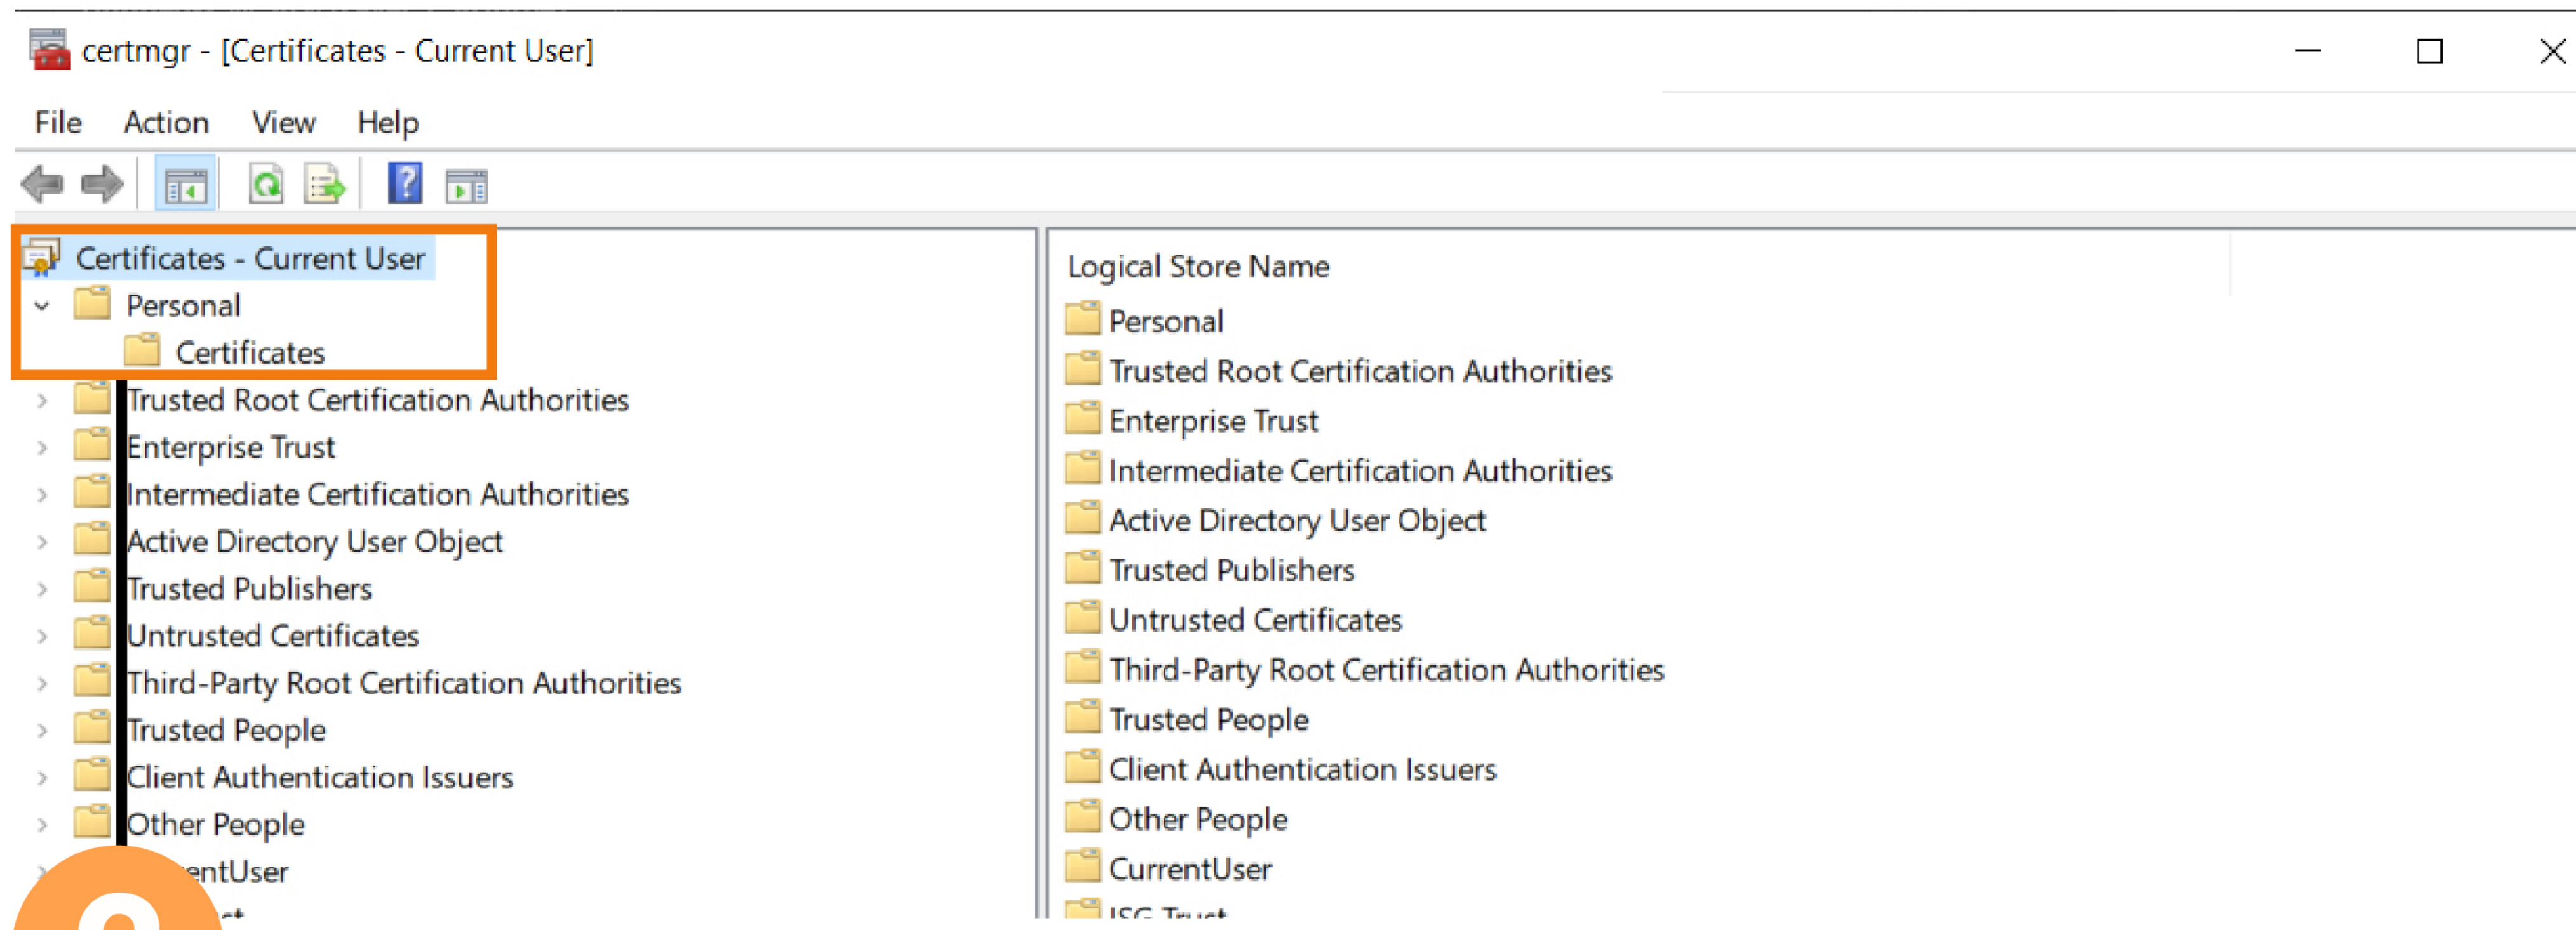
certmgr - [Certificates - Current User]

File Action View Help

Certificates - Current User
Personal
Certificates
Trusted Root Certification Authorities
Enterprise Trust
Intermediate Certification Authorities
Active Directory User Object
Trusted Publishers
Untrusted Certificates
Third-Party Root Certification Authorities
Trusted People
Client Authentication Issuers
Other People
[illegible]entUser
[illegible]

Logical Store Name
Personal
Trusted Root Certification Authorities
Enterprise Trust
Intermediate Certification Authorities
Active Directory User Object
Trusted Publishers
Untrusted Certificates
Third-Party Root Certification Authorities
Trusted People
Client Authentication Issuers
Other People
CurrentUser
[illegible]